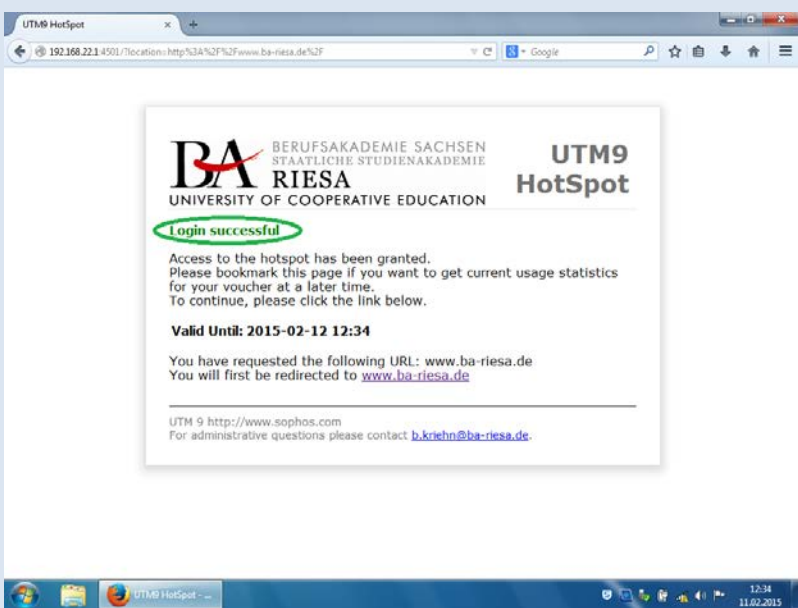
UTM9 HotSpot

192.168.22.1:4501/?location=http%3A%2F%2Fwww.ba-riesa.de%2F

Google

BA BERUFSAKADEMIE SACHSEN STAATLICHE STUDIENAKADEMIE RIESA UNIVERSITY OF COOPERATIVE EDUCATION

UTM9 HotSpot

Login successful

Access to the hotspot has been granted.
Please bookmark this page if you want to get current usage statistics for your voucher at a later time.
To continue, please click the link below.

Valid Until: 2015-02-12 12:34

You have requested the following URL: www.ba-riesa.de
You will first be redirected to www.ba-riesa.de

UTM 9 http://www.sophos.com
For administrative questions please contact b.kriehn@ba-riesa.de.

UTM9 HotSpot - ...

12:34
11.02.2015